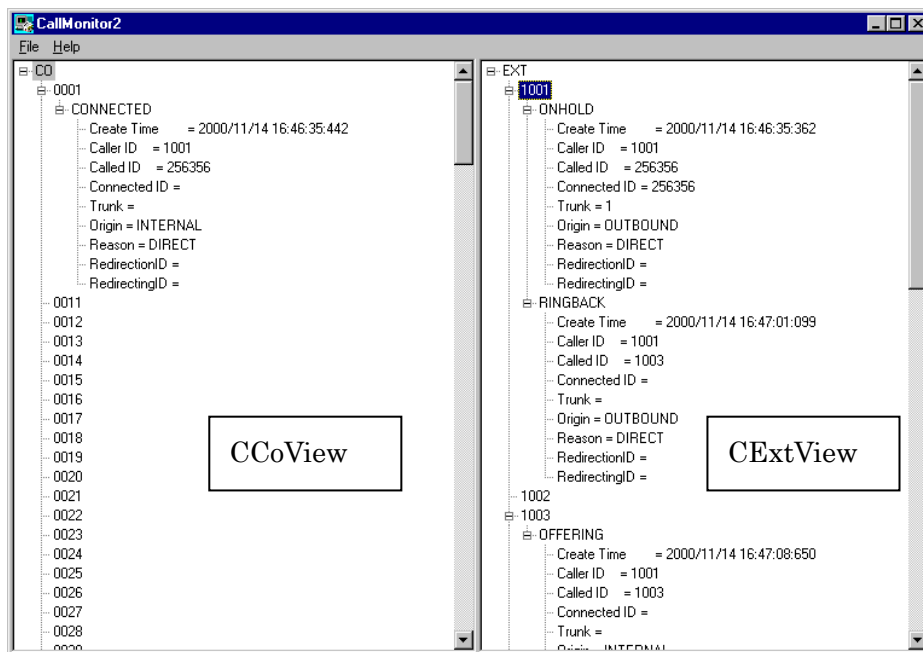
CallMonitor2
File Help

CO
0001
CONNECTED
Create Time = 2000/11/14 16:46:35:442
Caller ID = 1001
Called ID = 256356
Connected ID =
Trunk =
Origin = INTERNAL
Reason = DIRECT
RedirectionID =
RedirectingID =
0011
0012
0013
0014
0015
0016
0017
0018
0019
0020
0021
0022
0023
0024
0025
0026
0027
0028
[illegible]

CCoView

EXT
1001
ONHOLD
Create Time = 2000/11/14 16:46:35:362
Caller ID = 1001
Called ID = 256356
Connected ID = 256356
Trunk = 1
Origin = OUTBOUND
Reason = DIRECT
RedirectionID =
RedirectingID =
RINGBACK
Create Time = 2000/11/14 16:47:01:099
Caller ID = 1001
Called ID = 1003
Connected ID =
Trunk =
Origin = OUTBOUND
Reason = DIRECT
RedirectionID =
RedirectingID =
1002
1003
OFFERING
Create Time = 2000/11/14 16:47:08:650
Caller ID = 1001
Called ID = 1003
Connected ID =
Trunk =
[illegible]

CExtView